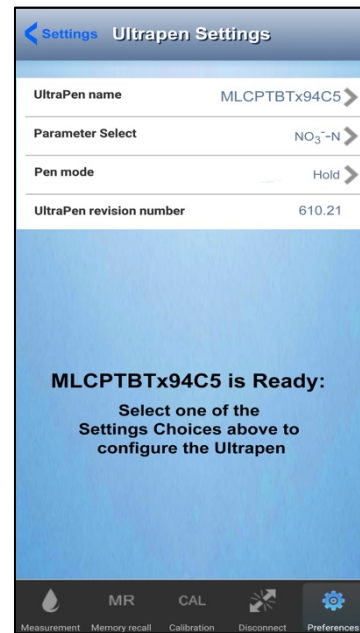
Settings Ultrapen Settings

| UltraPen name | MLCPTBTx94C5 |
|---|---|
| Parameter Select | $NO_3^-$-N |
| Pen mode | Hold |
| UltraPen revision number | 610.21 |

MLCPTBTx94C5 is Ready:

Select one of the Settings Choices above to configure the Ultrapen

MR CAL

Measurement Memory recall Calibration Disconnect Preferences